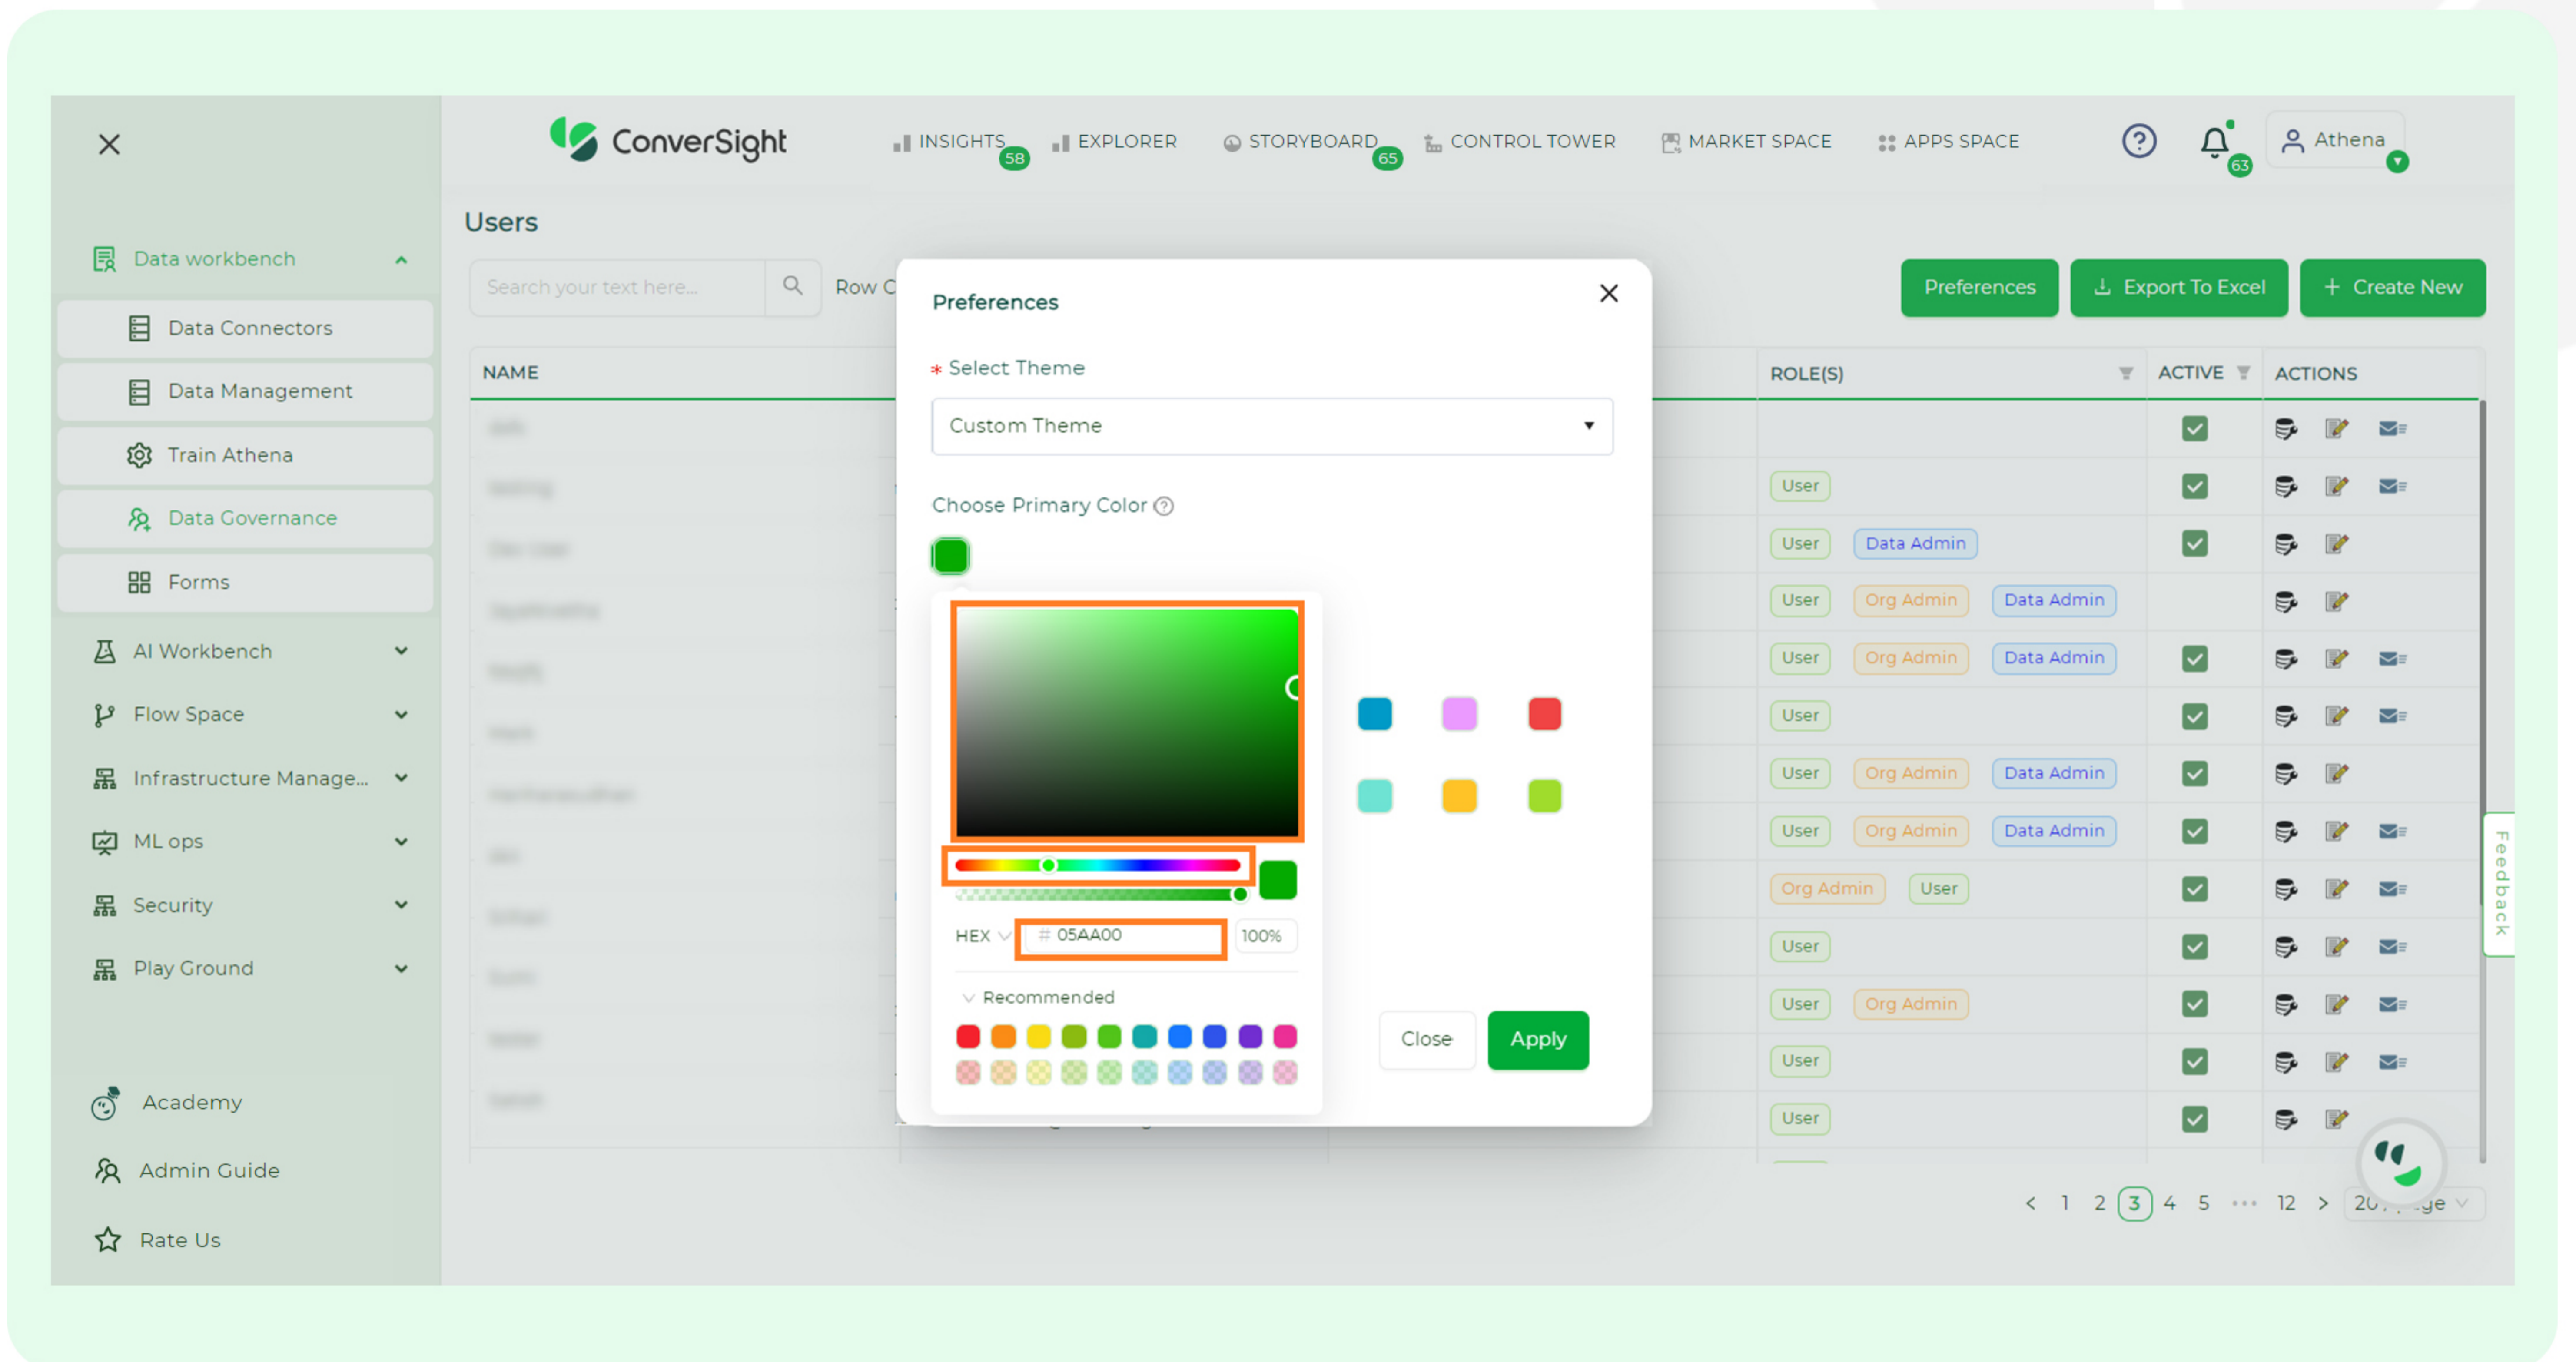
ConverSight

INSIGHTS 58 EXPLORER STORYBOARD 65 CONTROL TOWER MARKET SPACE APPS SPACE

63 Athena

Data workbench

Data Connectors

Data Management

Train Athena

Data Governance

Forms

AI Workbench

Flow Space

Infrastructure Manage...

ML ops

Security

Play Ground

Academy

Admin Guide

Rate Us

Users

Search your text here...

Row C

Preferences

Export To Excel

Create New

NAME

ROLE(S)

ACTIVE

ACTIONS

User

User Data Admin

User Org Admin Data Admin

User Org Admin Data Admin

User

User Org Admin Data Admin

User Org Admin Data Admin

Org Admin User

User

User Org Admin

User

User

Preferences

* Select Theme

Custom Theme

Choose Primary Color

HEX # 05AA00 100%

Recommended

Close

Apply

Feedback

< 1 2 3 4 5 ••• 12 > 20 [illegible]ge